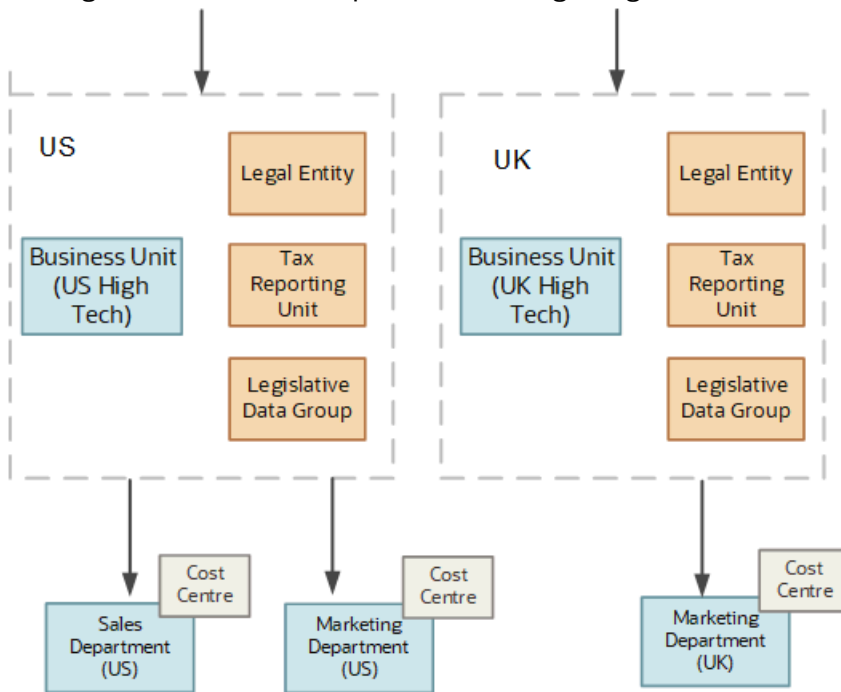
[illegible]

US

Legal Entity

Business Unit (US High Tech)

Tax Reporting Unit

Legislative Data Group

UK

Legal Entity

Business Unit (UK High Tech)

Tax Reporting Unit

Legislative Data Group

Cost Centre

Sales Department (US)

Cost Centre

Marketing Department (US)

Cost Centre

Marketing Department (UK)